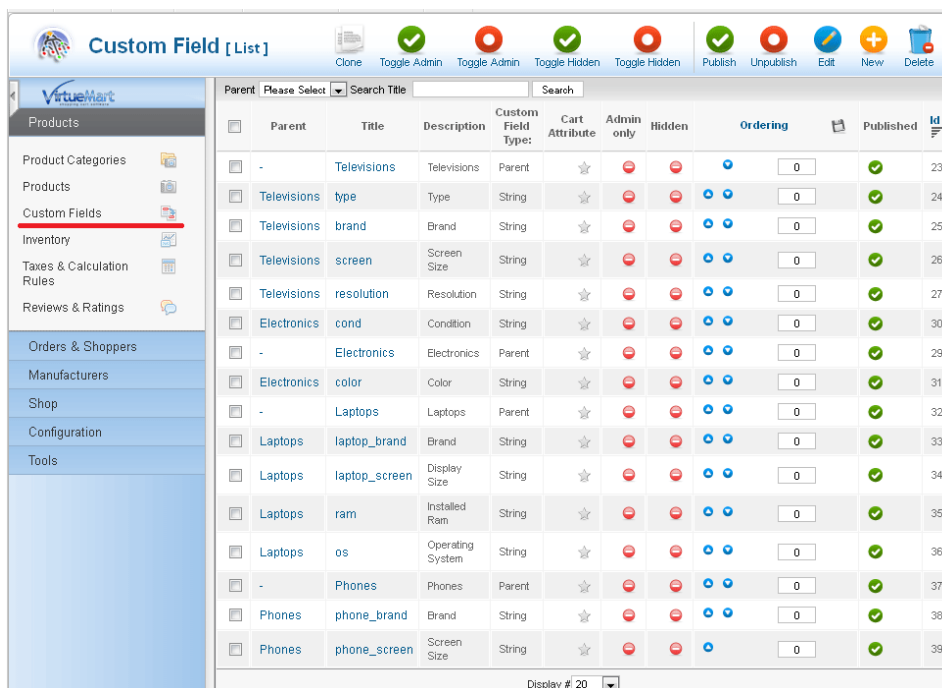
Custom Field [ List ]

Clone Toggle Admin Toggle Admin Toggle Hidden Toggle Hidden Publish Unpublish Edit New Delete

VirtueMart

Products

Product Categories
Products
Custom Fields
Inventory
Taxes & Calculation Rules
Reviews & Ratings

Orders & Shoppers
Manufacturers
Shop
Configuration
Tools

Parent Please Select Search Title Search

| | Parent | Title | Description | Custom Field Type: | Cart Attribute | Admin only | Hidden | Ordering | | Published | Id |
|---|---|---|---|---|---|---|---|---|---|---|---|
| | - | Televisions | Televisions | Parent | | | | | 0 | | 23 |
| | Televisions | type | Type | String | | | | | 0 | | 24 |
| | Televisions | brand | Brand | String | | | | | 0 | | 25 |
| | Televisions | screen | Screen Size | String | | | | | 0 | | 26 |
| | Televisions | resolution | Resolution | String | | | | | 0 | | 27 |
| | Electronics | cond | Condition | String | | | | | 0 | | 30 |
| | - | Electronics | Electronics | Parent | | | | | 0 | | 29 |
| | Electronics | color | Color | String | | | | | 0 | | 31 |
| | - | Laptops | Laptops | Parent | | | | | 0 | | 32 |
| | Laptops | laptop_brand | Brand | String | | | | | 0 | | 33 |
| | Laptops | laptop_screen | Display Size | String | | | | | 0 | | 34 |
| | Laptops | ram | Installed Ram | String | | | | | 0 | | 35 |
| | Laptops | os | Operating System | String | | | | | 0 | | 36 |
| | - | Phones | Phones | Parent | | | | | 0 | | 37 |
| | Phones | phone_brand | Brand | String | | | | | 0 | | 38 |
| | Phones | phone_screen | Screen Size | String | | | | | 0 | | 39 |

Display # 20